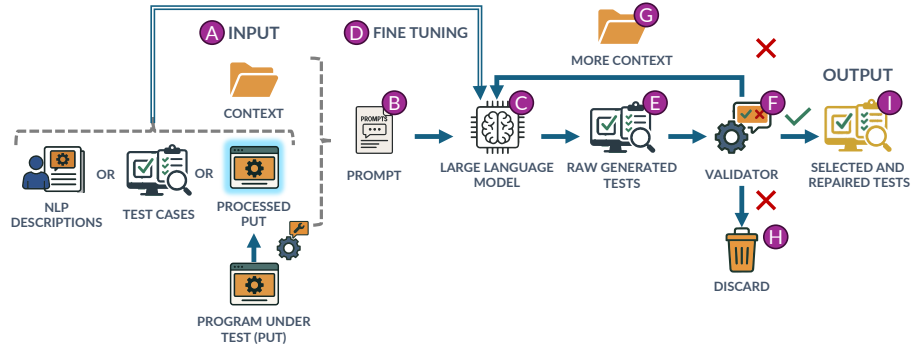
A INPUT

D FINE TUNING

G

MORE CONTEXT

OUTPUT

CONTEXT

PROMPTS

B

C

E

F

I

NLP DESCRIPTIONS

OR

TEST CASES

OR

PROCESSED PUT

PROMPT

LARGE LANGUAGE MODEL

RAW GENERATED TESTS

VALIDATOR

SELECTED AND REPAIRED TESTS

H

DISCARD

PROGRAM UNDER TEST (PUT)